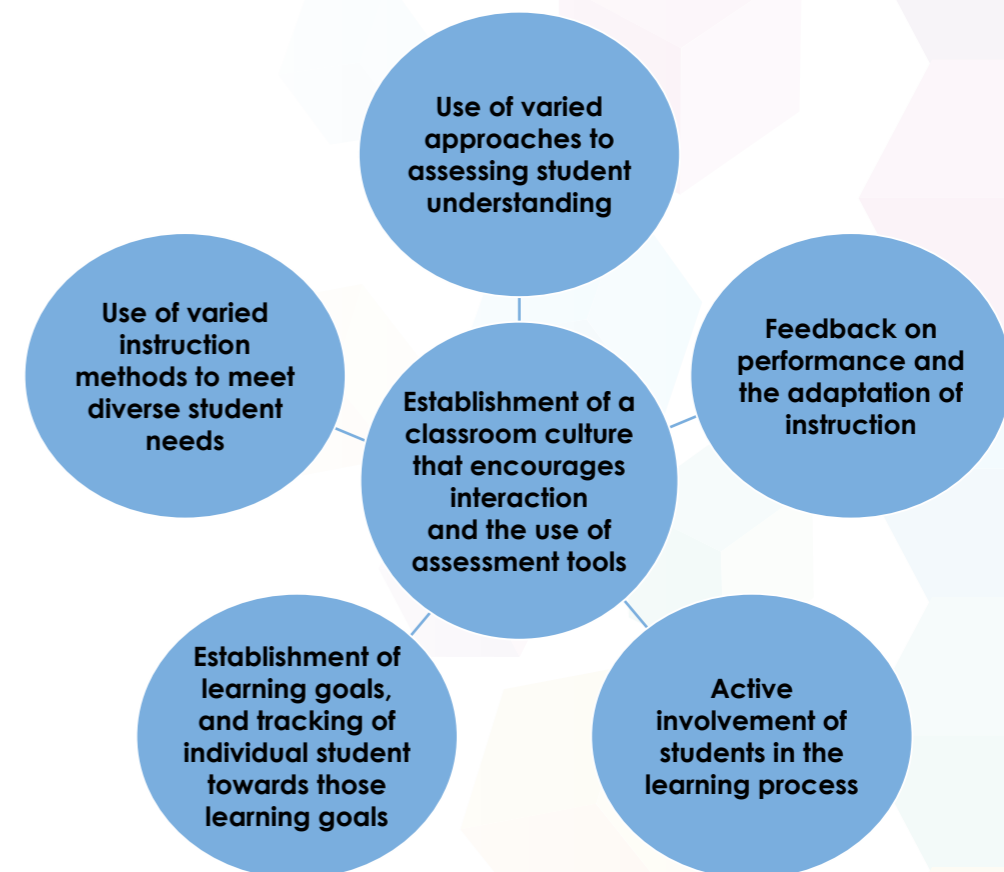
Use of varied approaches to assessing student understanding

Use of varied instruction methods to meet diverse student needs

Establishment of a classroom culture that encourages interaction and the use of assessment tools

Feedback on performance and the adaptation of instruction

Establishment of learning goals, and tracking of individual student towards those learning goals

Active involvement of students in the learning process